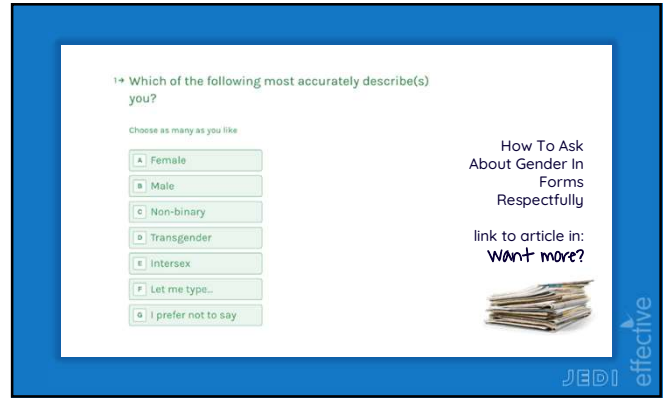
1→ Which of the following most accurately describe(s) you?

Choose as many as you like

A Female

B Male

C Non-binary

D Transgender

E Intersex

F Let me type...

G I prefer not to say

How To Ask About Gender In Forms Respectfully

link to article in:
Want more?

JEDI effective